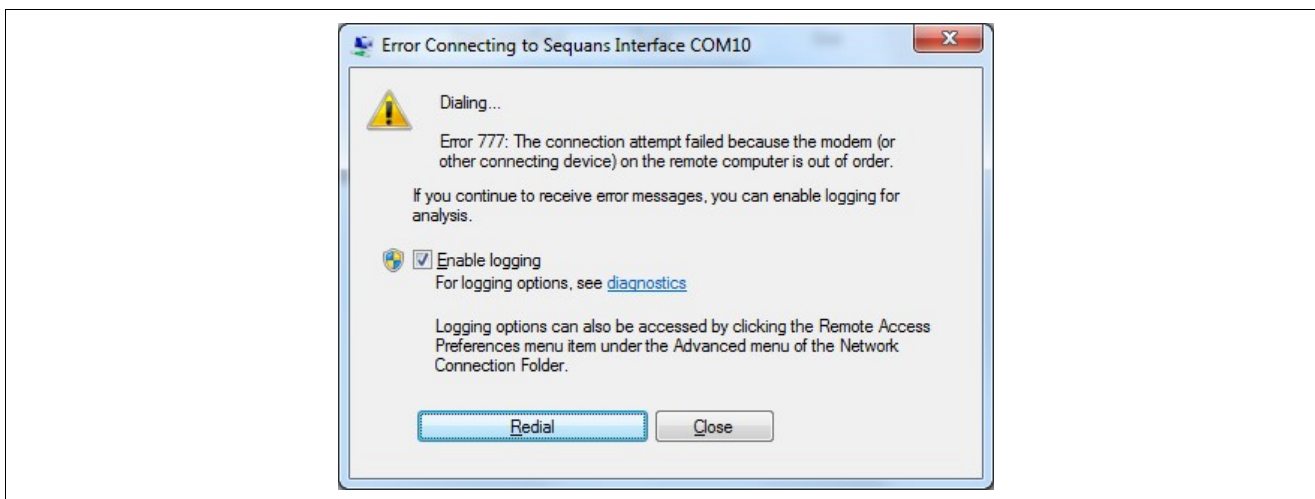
Error Connecting to Sequans Interface COM10

Dialing...

Error 777: The connection attempt failed because the modem (or other connecting device) on the remote computer is out of order.

If you continue to receive error messages, you can enable logging for analysis.

Enable logging
For logging options, see diagnostics

Logging options can also be accessed by clicking the Remote Access Preferences menu item under the Advanced menu of the Network Connection Folder.

Redial Close